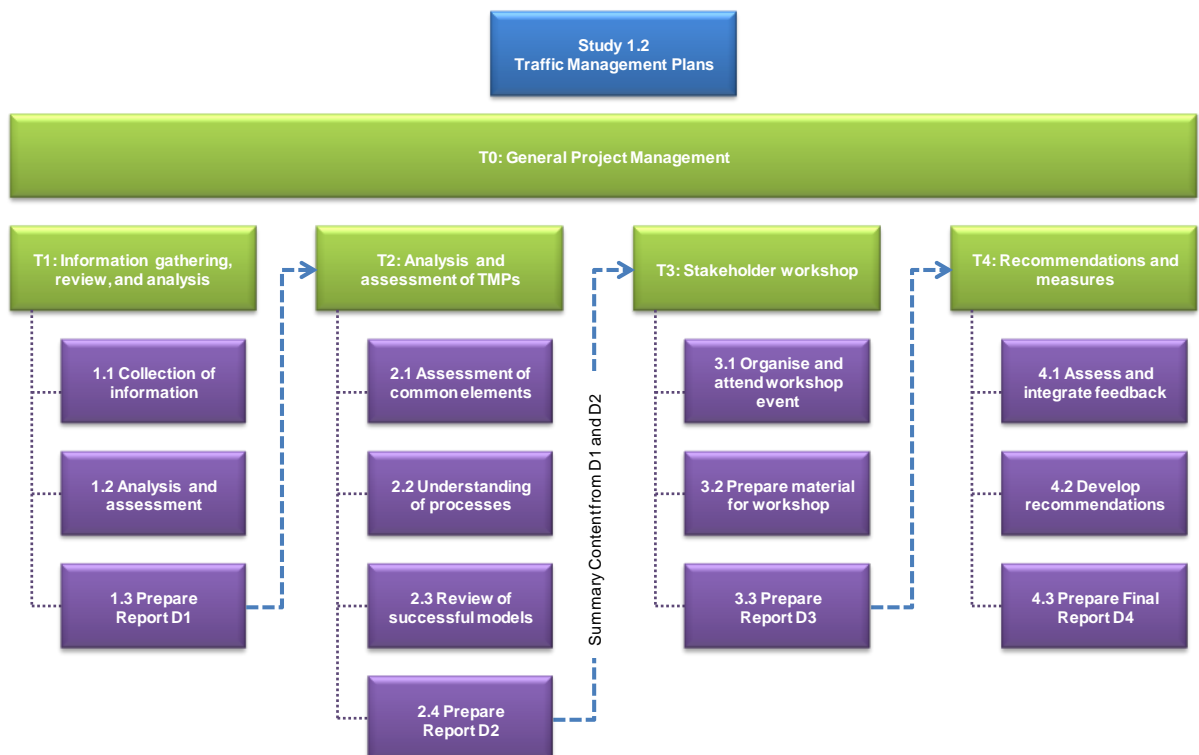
Study 1.2
Traffic Management Plans

T0: General Project Management

T1: Information gathering, review, and analysis

1.1 Collection of information

1.2 Analysis and assessment

1.3 Prepare Report D1

T2: Analysis and assessment of TMPs

2.1 Assessment of common elements

2.2 Understanding of processes

2.3 Review of successful models

2.4 Prepare Report D2

Summary Content from D1 and D2

T3: Stakeholder workshop

3.1 Organise and attend workshop event

3.2 Prepare material for workshop

3.3 Prepare Report D3

T4: Recommendations and measures

4.1 Assess and integrate feedback

4.2 Develop recommendations

4.3 Prepare Final Report D4